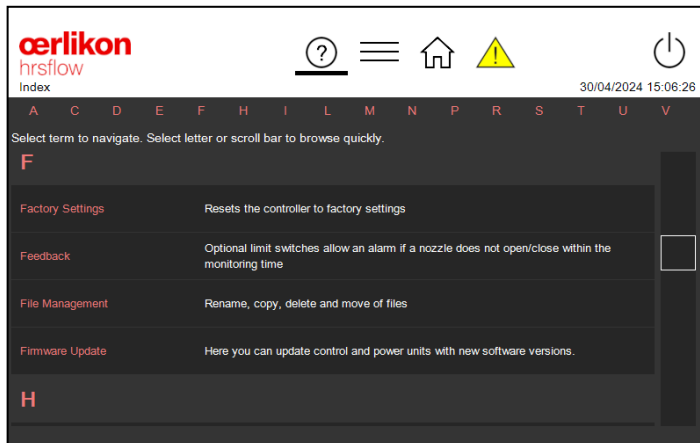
œrlikon
hrsflow
Index

?

30/04/2024 15:06:26

A C D E F H I L M N P R S T U V

Select term to navigate. Select letter or scroll bar to browse quickly.

F

| | |
|---|---|
| Factory Settings | Resets the controller to factory settings |
| Feedback | Optional limit switches allow an alarm if a nozzle does not open/close within the monitoring time |
| File Management | Rename, copy, delete and move of files |
| Firmware Update | Here you can update control and power units with new software versions. |

H